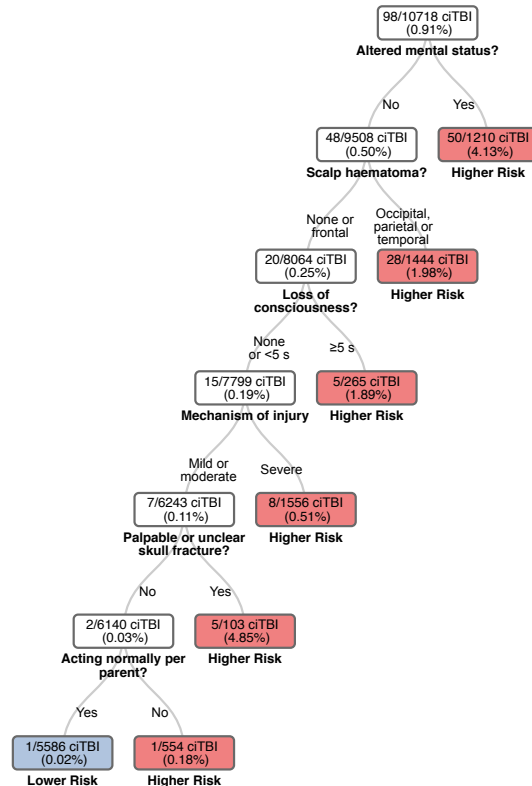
98/10718 ciTBI
(0.91%)
Altered mental status?

No

Yes

50/1210 ciTBI
(4.13%)
Higher Risk

48/9508 ciTBI
(0.50%)
Scalp haematoma?

None or frontal

Occipital, parietal or temporal

28/1444 ciTBI
(1.98%)
Higher Risk

20/8064 ciTBI
(0.25%)
Loss of consciousness?

None or <5 s

≥5 s

5/265 ciTBI
(1.89%)
Higher Risk

15/7799 ciTBI
(0.19%)
Mechanism of injury

Mild or moderate

Severe

8/1556 ciTBI
(0.51%)
Higher Risk

7/6243 ciTBI
(0.11%)
Palpable or unclear skull fracture?

No

Yes

5/103 ciTBI
(4.85%)
Higher Risk

2/6140 ciTBI
(0.03%)
Acting normally per parent?

Yes

No

1/5586 ciTBI
(0.02%)
Lower Risk

1/554 ciTBI
(0.18%)
Higher Risk